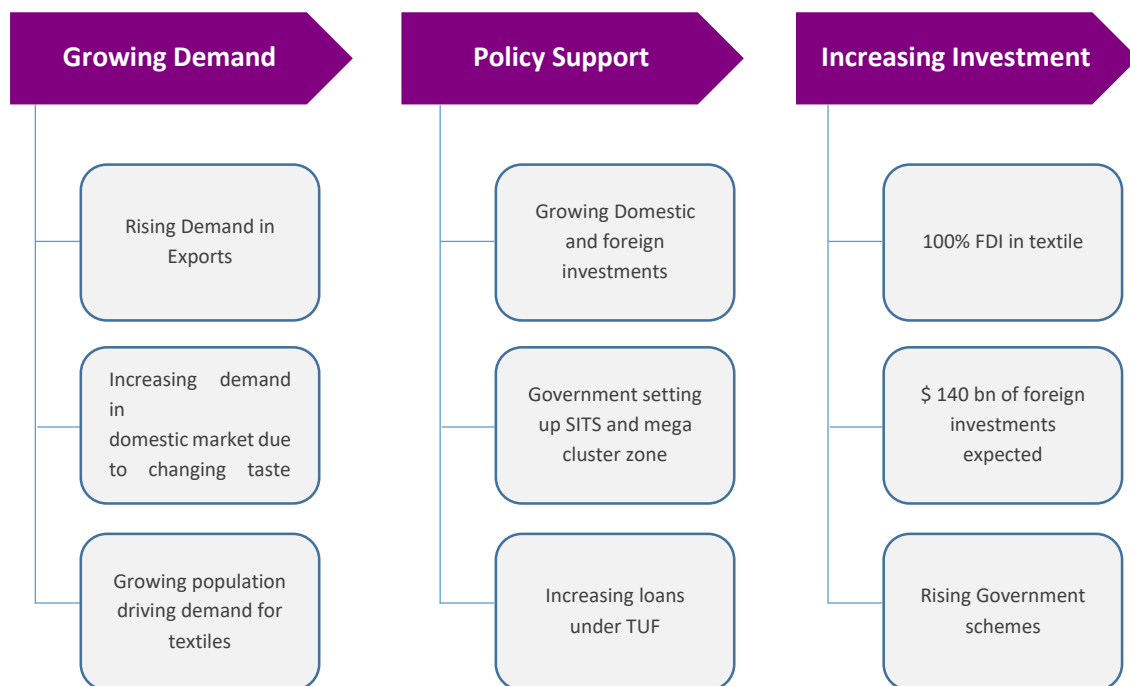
Growing Demand

Rising Demand in Exports

Increasing demand in domestic market due to changing taste

Growing population driving demand for textiles

Policy Support

Growing Domestic and foreign investments

Government setting up SITS and mega cluster zone

Increasing loans under TUF

Increasing Investment

100% FDI in textile

$ 140 bn of foreign investments expected

Rising Government schemes